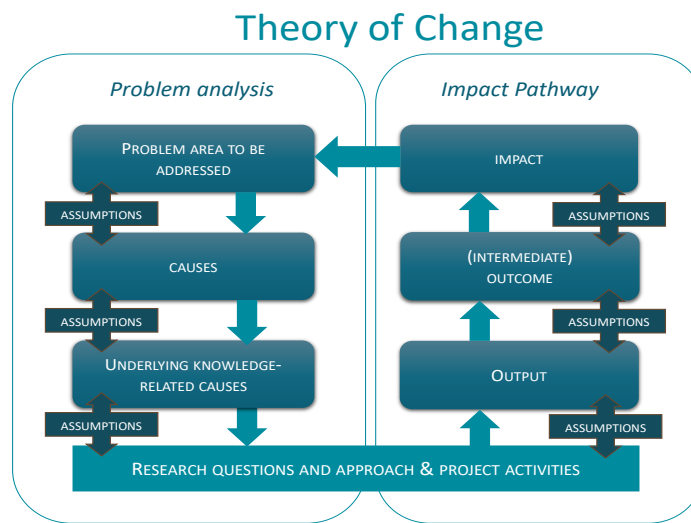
Theory of Change

Problem analysis

Problem area to be addressed

ASSUMPTIONS

CAUSES

ASSUMPTIONS

Underlying knowledge-related causes

ASSUMPTIONS

Impact Pathway

IMPACT

ASSUMPTIONS

(INTERMEDIATE) OUTCOME

ASSUMPTIONS

Output

ASSUMPTIONS

Research questions and approach & project activities